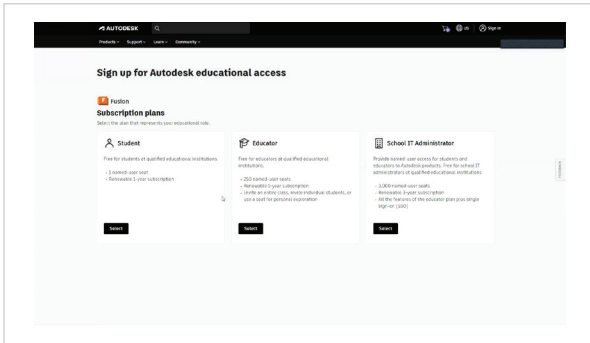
AUTODESK

Products Support Learn Community

US Sign in

Sign up for Autodesk educational access

F Fusion

Subscription plans

Select the plan that represents your educational role.

Student

Free for students at qualified educational institutions.

- 1 named-user seat
- Renewable 1-year subscription

Select

Educator

Free for educators at qualified educational institutions.

- 250 named-user seats
- Renewable 1-year subscription
- Invite an entire class, invite individual students, or use a seat for personal exploration

Select

School IT Administrator

Provide named-user access for students and educators to Autodesk products. Free for school IT administrators at qualified educational institutions.

- 1,000 named-user seats
- Renewable 1-year subscription
- All the features of the educator plan plus single sign-on (SSO)

Select

Feedback